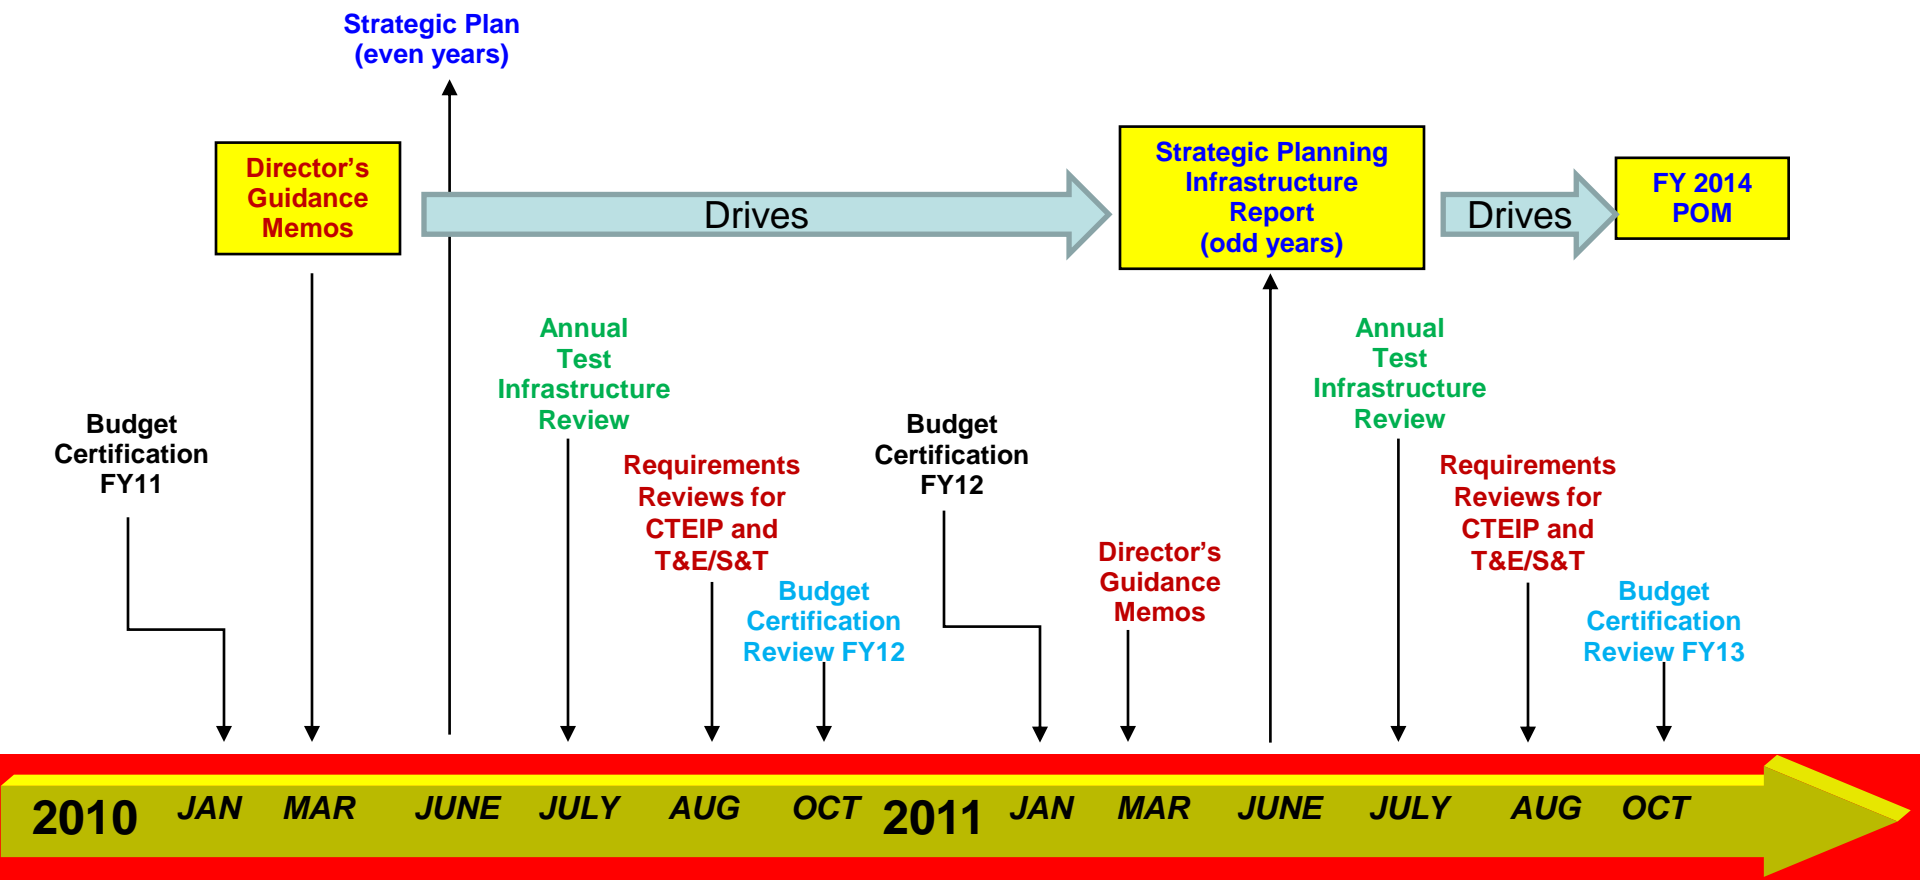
Strategic Plan
(even years)

Director's Guidance Memos

Drives

Strategic Planning Infrastructure Report
(odd years)

Drives

FY 2014 POM

Annual Test Infrastructure Review

Annual Test Infrastructure Review

Budget Certification FY11

Requirements Reviews for CTEIP and T&E/S&T

Budget Certification FY12

Requirements Reviews for CTEIP and T&E/S&T

Director's Guidance Memos

Budget Certification Review FY12

Budget Certification Review FY13

2010 JAN MAR JUNE JULY AUG OCT 2011 JAN MAR JUNE JULY AUG OCT